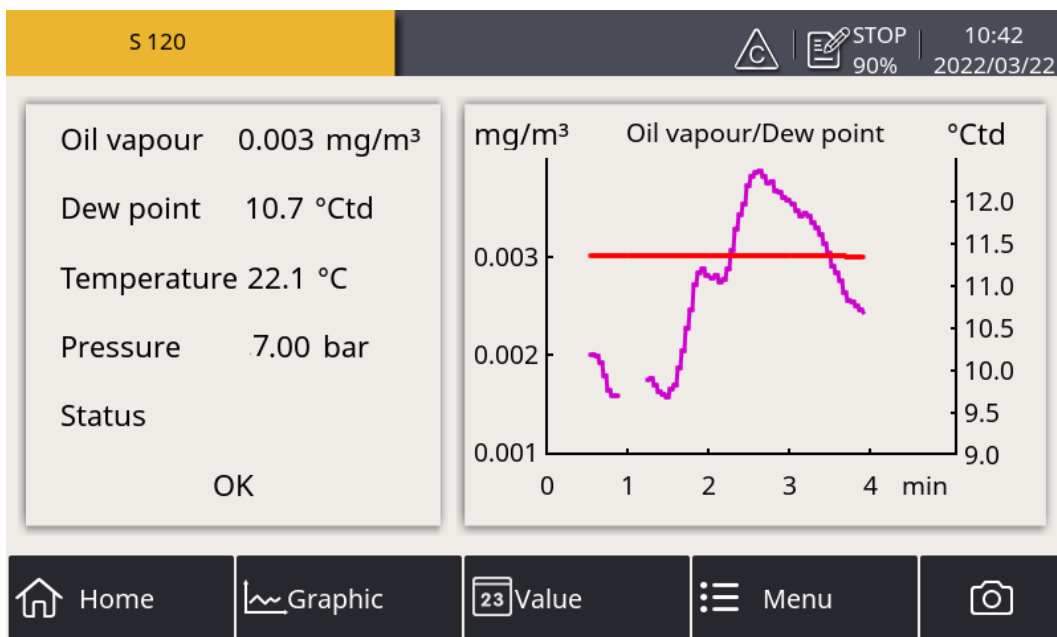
S 120

C STOP 90% 10:42 2022/03/22

Oil vapour 0.003 mg/m³

Dew point 10.7 °Ctd

Temperature 22.1 °C

Pressure 7.00 bar

Status

OK

mg/m³ Oil vapour/Dew point °Ctd

0.003
0.002
0.001

12.0
11.5
11.0
10.5
10.0
9.5
9.0

0 1 2 3 4 min

Home Graphic 23 Value Menu